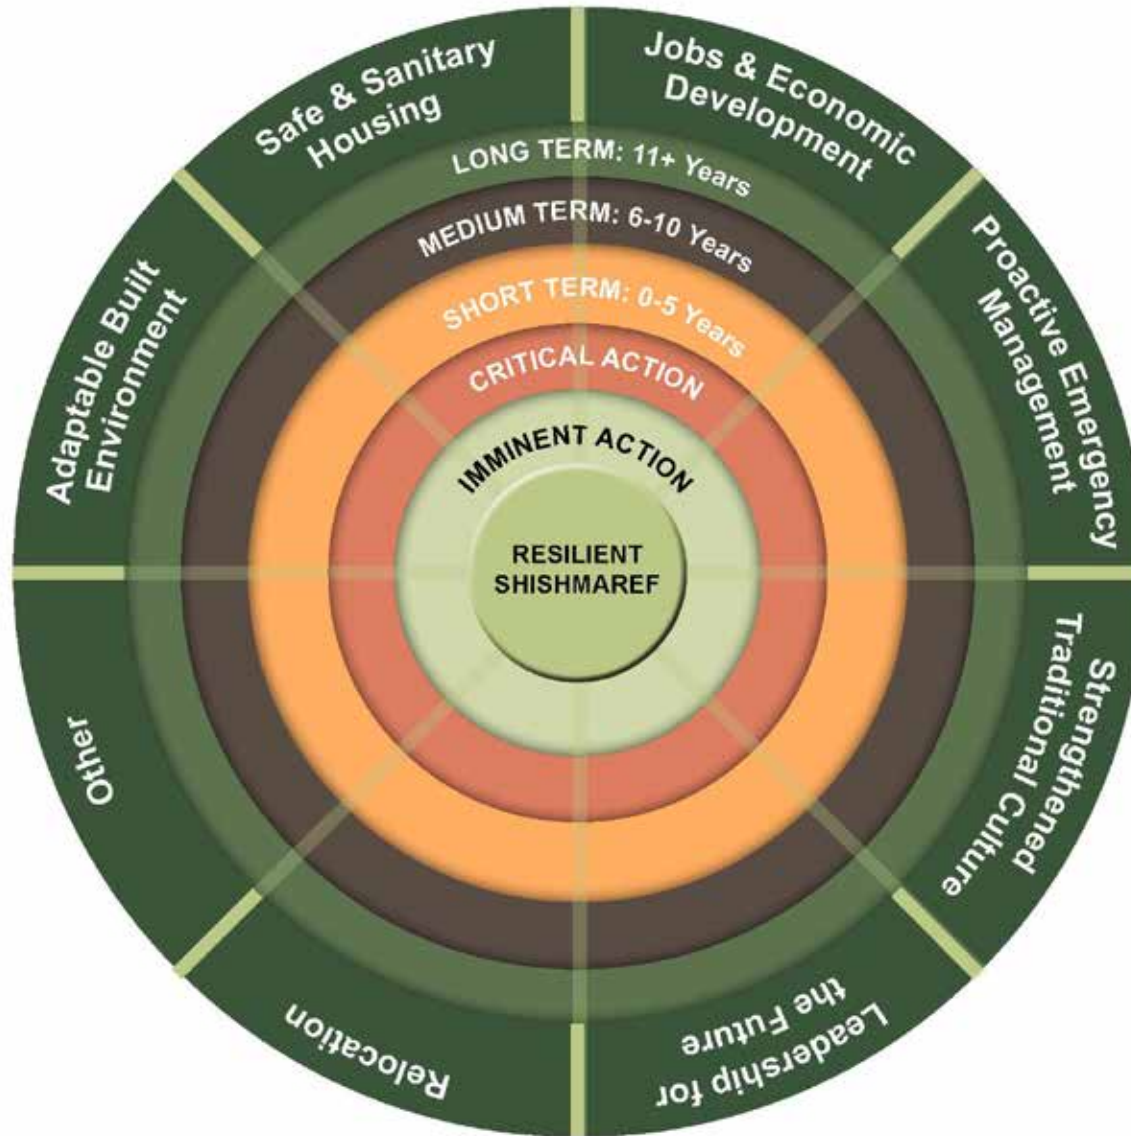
Safe & Sanitary Housing

Jobs & Economic Development

Proactive Emergency Management

Strengthened Traditional Culture

Leadership for the Future

Relocation

Other

Adaptable Built Environment

LONG TERM: 11+ Years

MEDIUM TERM: 6-10 Years

SHORT TERM: 0-5 Years

CRITICAL ACTION

IMMINENT ACTION

RESILIENT SHISHMAREF